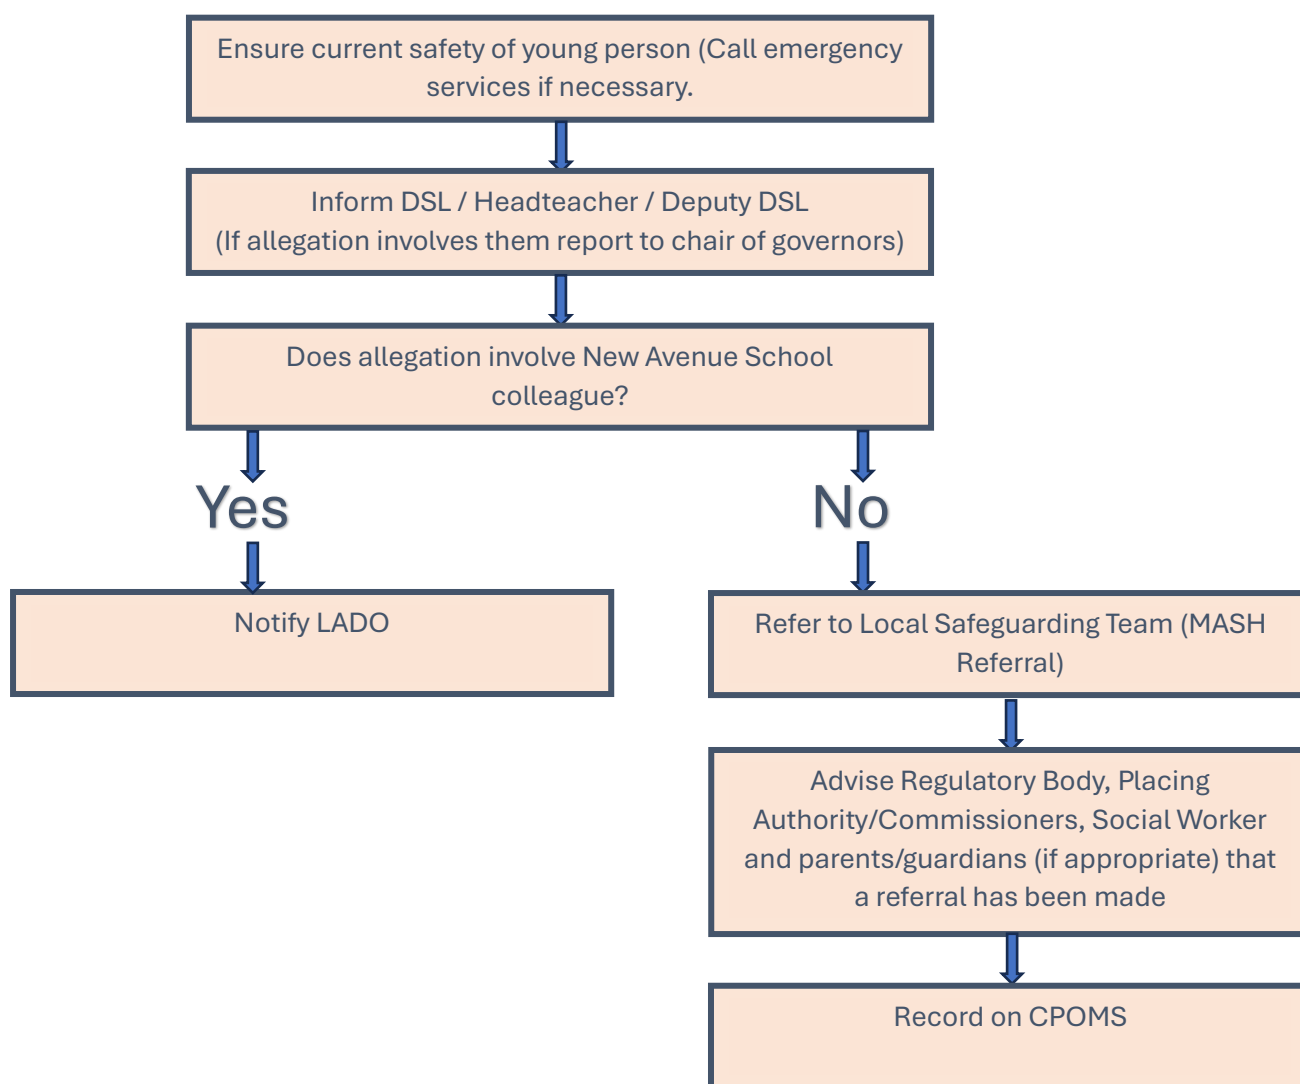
Ensure current safety of young person (Call emergency services if necessary.

Inform DSL / Headteacher / Deputy DSL
(If allegation involves them report to chair of governors)

Does allegation involve New Avenue School colleague?

Yes

Notify LADO

No

Refer to Local Safeguarding Team (MASH Referral)

Advise Regulatory Body, Placing Authority/Commissioners, Social Worker and parents/guardians (if appropriate) that a referral has been made

Record on CPOMS